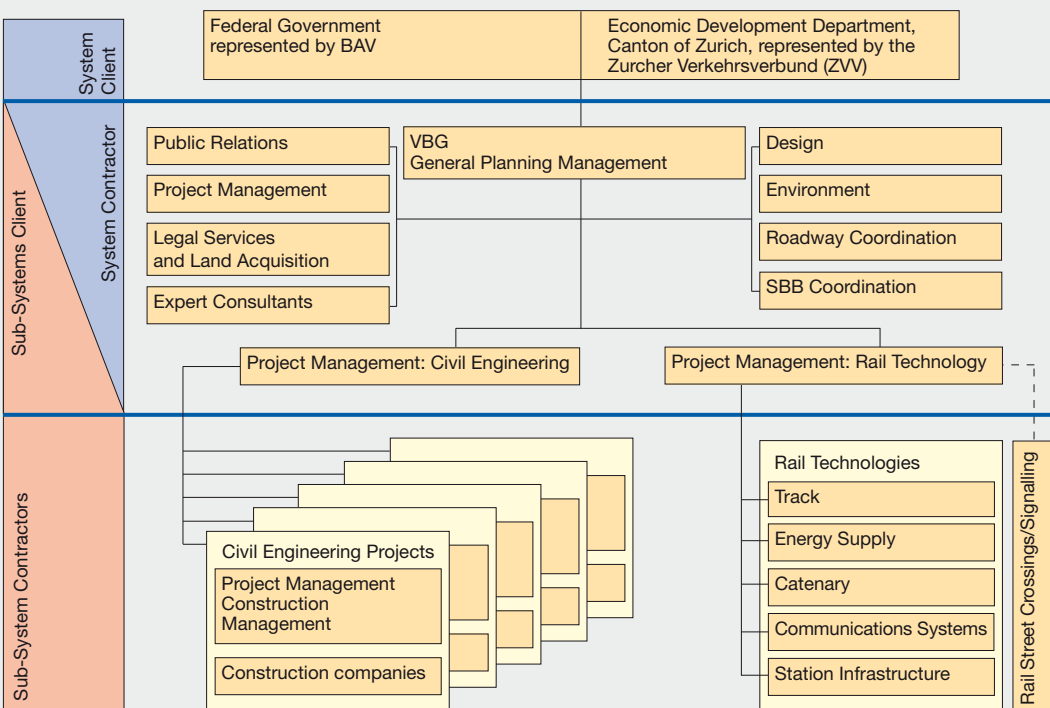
System Client

Federal Government represented by BAV

Economic Development Department, Canton of Zurich, represented by the Zurcher Verkehrsverbund (ZVV)

Sub-Systems Client

System Contractor

Public Relations

Project Management

Legal Services and Land Acquisition

Expert Consultants

VBG General Planning Management

Design

Environment

Roadway Coordination

SBB Coordination

Project Management: Civil Engineering

Project Management: Rail Technology

Sub-System Contractors

Civil Engineering Projects

Project Management Construction Management

Construction companies

Rail Technologies

Track

Energy Supply

Catenary

Communications Systems

Station Infrastructure

Rail Street Crossings/Signalling